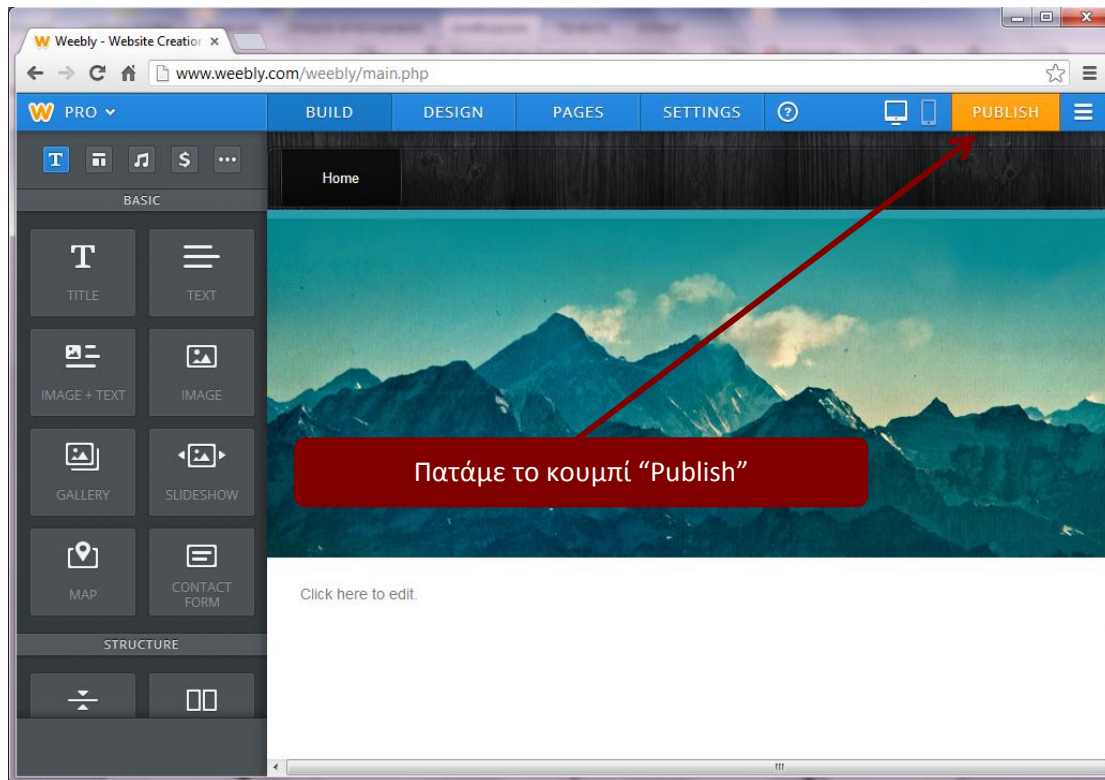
Weebly - Website Creatior ×

www.weebly.com/weebly/main.php

PRO

BUILD

DESIGN

PAGES

SETTINGS

?

PUBLISH

BASIC

TITLE

TEXT

IMAGE + TEXT

IMAGE

GALLERY

SLIDESHOW

MAP

CONTACT FORM

STRUCTURE

Home

Πατάμε το κουμπί “Publish”

Click here to edit.